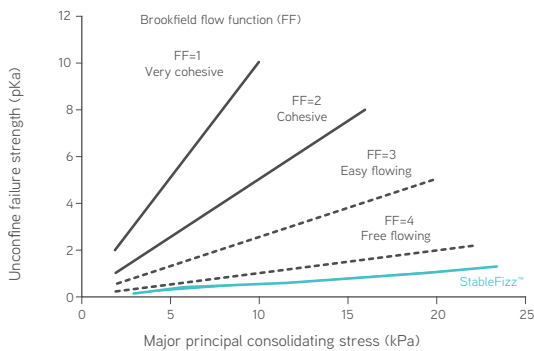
Brookfield flow function (FF)

FF=1
Very cohesive

FF=2
Cohesive

FF=3
Easy flowing

FF=4
Free flowing

StableFizz™

Unconfine failure strength (pKa)

12
10
8
6
4
2
0

0
5
10
15
20
25

Major principal consolidating stress (kPa)